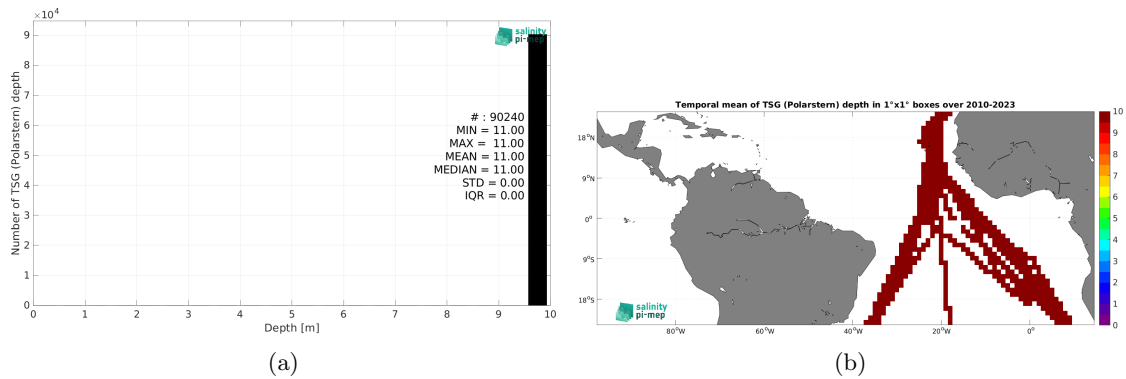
$\times 10^4$
9
8
7
6
5
4
3
2
1
0
Number of TSG (Polarstern) depth
salinity pi-mep
# : 90240
MIN = 11.00
MAX = 11.00
MEAN = 11.00
MEDIAN = 11.00
STD = 0.00
IQR = 0.00
0 1 2 3 4 5 6 7 8 9 10
Depth [m]
(a)

Temporal mean of TSG (Polarstern) depth in 1°x1° boxes over 2010-2023
18°N
9°N
0°
9°S
18°S
80°W 60°W 40°W 20°W 0°
salinity pi-mep
10
9
8
7
6
5
4
3
2
1
0
(b)